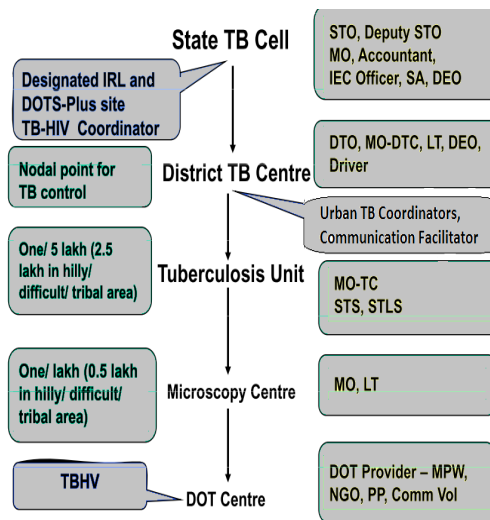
State TB Cell

STO, Deputy STO MO, Accountant, IEC Officer, SA, DEO

Designated IRL and DOTS-Plus site TB-HIV Coordinator

District TB Centre

Nodal point for TB control

DTO, MO-DTC, LT, DEO, Driver

Urban TB Coordinators, Communication Facilitator

Tuberculosis Unit

One/ 5 lakh (2.5 lakh in hilly/ difficult/ tribal area)

MO-TC STS, STLS

Microscopy Centre

One/ lakh (0.5 lakh in hilly/ difficult/ tribal area)

MO, LT

DOT Centre

TBHV

DOT Provider – MPW, NGO, PP, Comm Vol